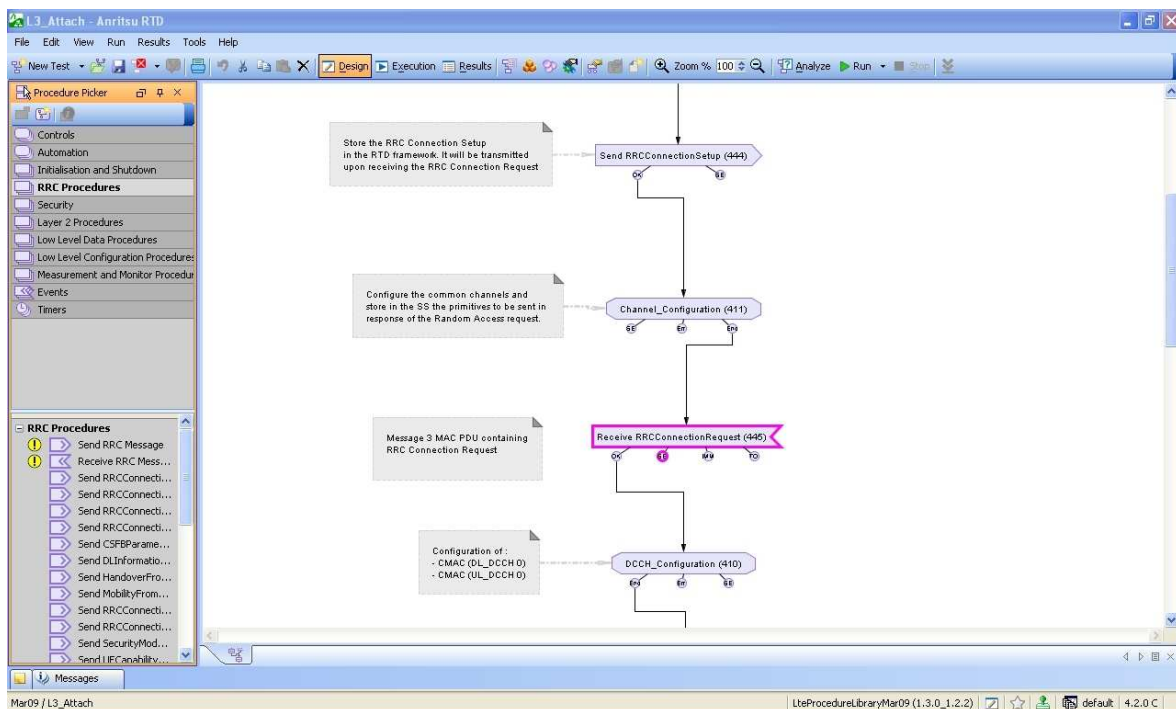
L3_Attach - Anritsu RTD

File Edit View Run Results Tools Help

New Test Design Execution Results Zoom % 100 Analyze Run Stop

Procedure Picker

Controls
Automation
Initialisation and Shutdown
RRC Procedures
Security
Layer 2 Procedures
Low Level Data Procedures
Low Level Configuration Procedures
Measurement and Monitor Procedur
Events
Timers

RRC Procedures
Send RRC Message
Receive RRC Mess...
Send RRCConnecti...
Send RRCConnecti...
Send RRCConnecti...
Send RRCConnecti...
Send CSFBParame...
Send DLInformatio...
Send HandoverFro...
Send MobilityFrom...
Send RRCConnecti...
Send RRCConnecti...
Send SecurityMod...
Send UECapability...

Store the RRC Connection Setup in the RTD framework. It will be transmitted upon receiving the RRC Connection Request

Send RRCConnectionSetup (444)

OK SE

Configure the common channels and store in the SS the primitives to be sent in response of the Random Access request.

Channel_Configuration (411)

SE Err Ens

Message 3 MAC PDU containing RRC Connection Request

Receive RRCConnectionRequest (445)

OK SE MM TO

Configuration of :
- CMAC (DL_DCCH 0)
- CMAC (UL_DCCH 0)

DCCH_Configuration (410)

Ens Err SE

Messages

Mar09 / L3_Attach

LteProcedureLibraryMar09 (1.3.0_1.2.2) default 4.2.0 C